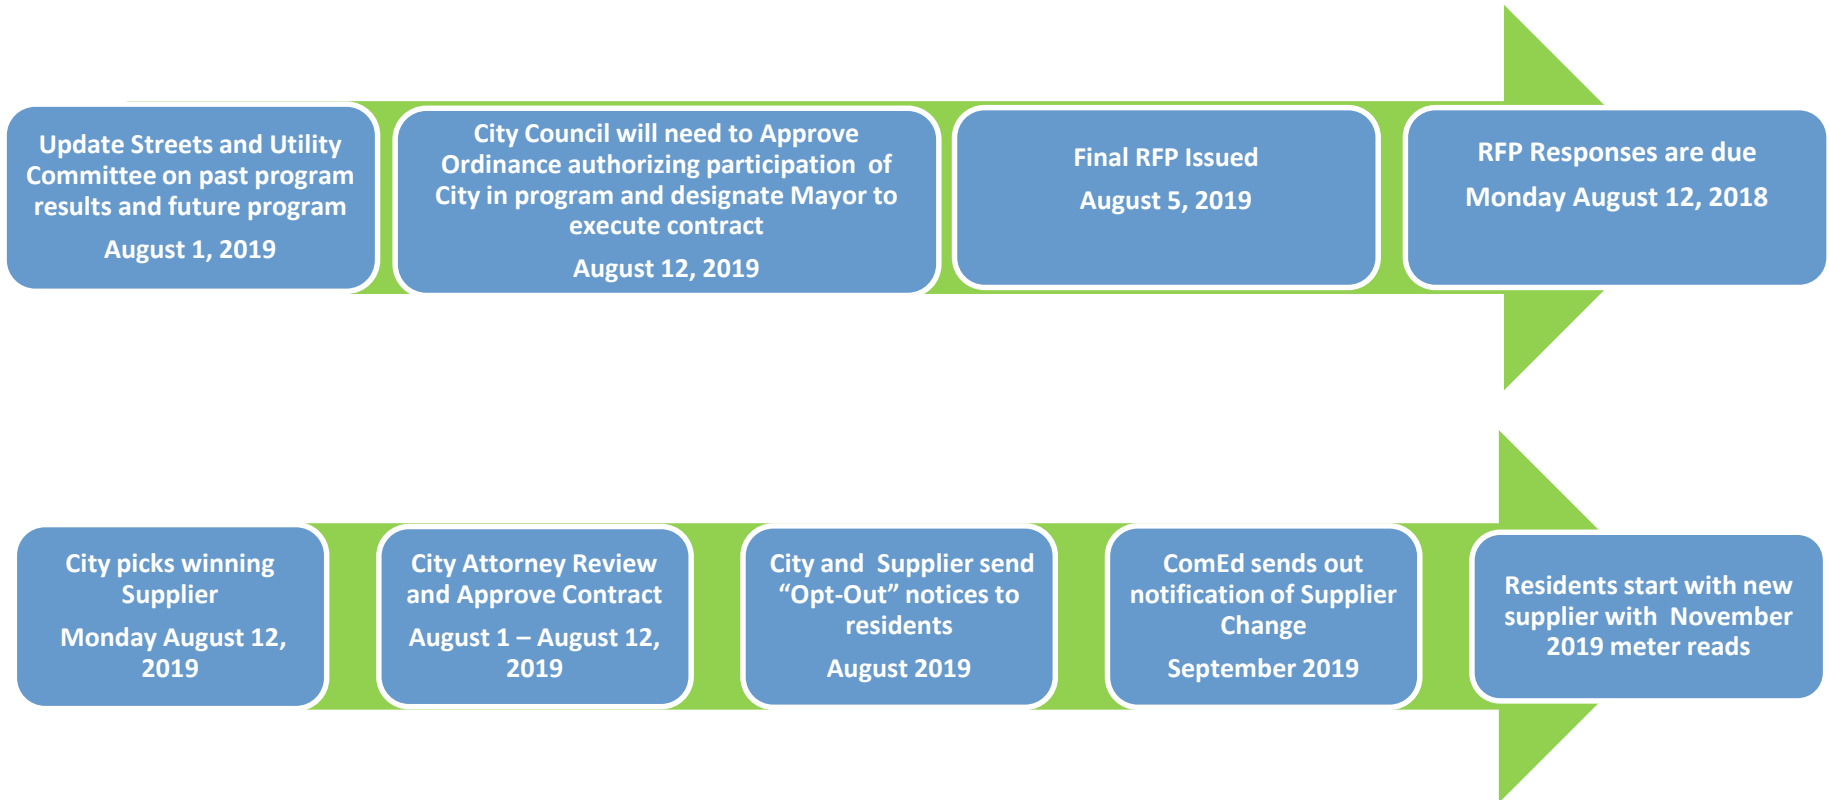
Update Streets and Utility Committee on past program results and future program

August 1, 2019

City Council will need to Approve Ordinance authorizing participation of City in program and designate Mayor to execute contract

August 12, 2019

Final RFP Issued

August 5, 2019

RFP Responses are due

Monday August 12, 2018

City picks winning Supplier

Monday August 12, 2019

City Attorney Review and Approve Contract

August 1 – August 12, 2019

City and Supplier send “Opt-Out” notices to residents

August 2019

ComEd sends out notification of Supplier Change

September 2019

Residents start with new supplier with November 2019 meter reads